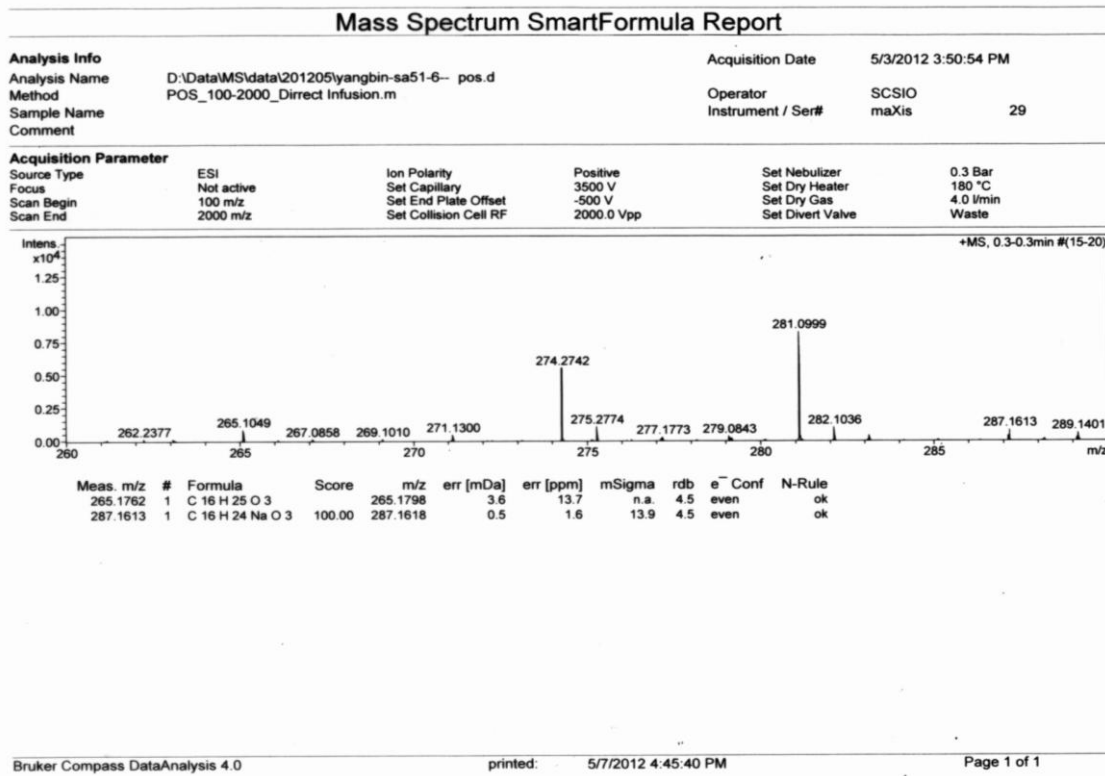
Mass Spectrum SmartFormula Report

Analysis Info
Analysis Name D:\Data\MS\data\201205\yangbin-sa51-6-- pos.d
Method POS_100-2000_Dirrect Infusion.m
Sample Name
Comment

Acquisition Date 5/3/2012 3:50:54 PM
Operator SCSIO
Instrument / Ser# maXis 29

Acquisition Parameter
Source Type ESI
Focus Not active
Scan Begin 100 m/z
Scan End 2000 m/z
Ion Polarity Positive
Set Capillary 3500 V
Set End Plate Offset -500 V
Set Collision Cell RF 2000.0 Vpp
Set Nebulizer 0.3 Bar
Set Dry Heater 180 °C
Set Dry Gas 4.0 l/min
Set Divert Valve Waste

Intens. $x10^4$
1.25
1.00
0.75
0.50
0.25
0.00
+MS, 0.3-0.3min #(15-20)
281.0999
274.2742
262.2377 265.1049 267.0858 269.1010 271.1300 275.2774 277.1773 279.0843 282.1036 287.1613 289.1401
260 265 270 275 280 285 m/z

| Meas. m/z | # | Formula | Score | m/z | err [mDa] | err [ppm] | mSigma | rdb | e⁻ Conf | N-Rule |
|---|---|---|---|---|---|---|---|---|---|---|
| 265.1762 | 1 | C 16 H 25 O 3 | | 265.1798 | 3.6 | 13.7 | n.a. | 4.5 | even | ok |
| 287.1613 | 1 | C 16 H 24 Na O 3 | 100.00 | 287.1618 | 0.5 | 1.6 | 13.9 | 4.5 | even | ok |

Bruker Compass DataAnalysis 4.0 printed: 5/7/2012 4:45:40 PM Page 1 of 1